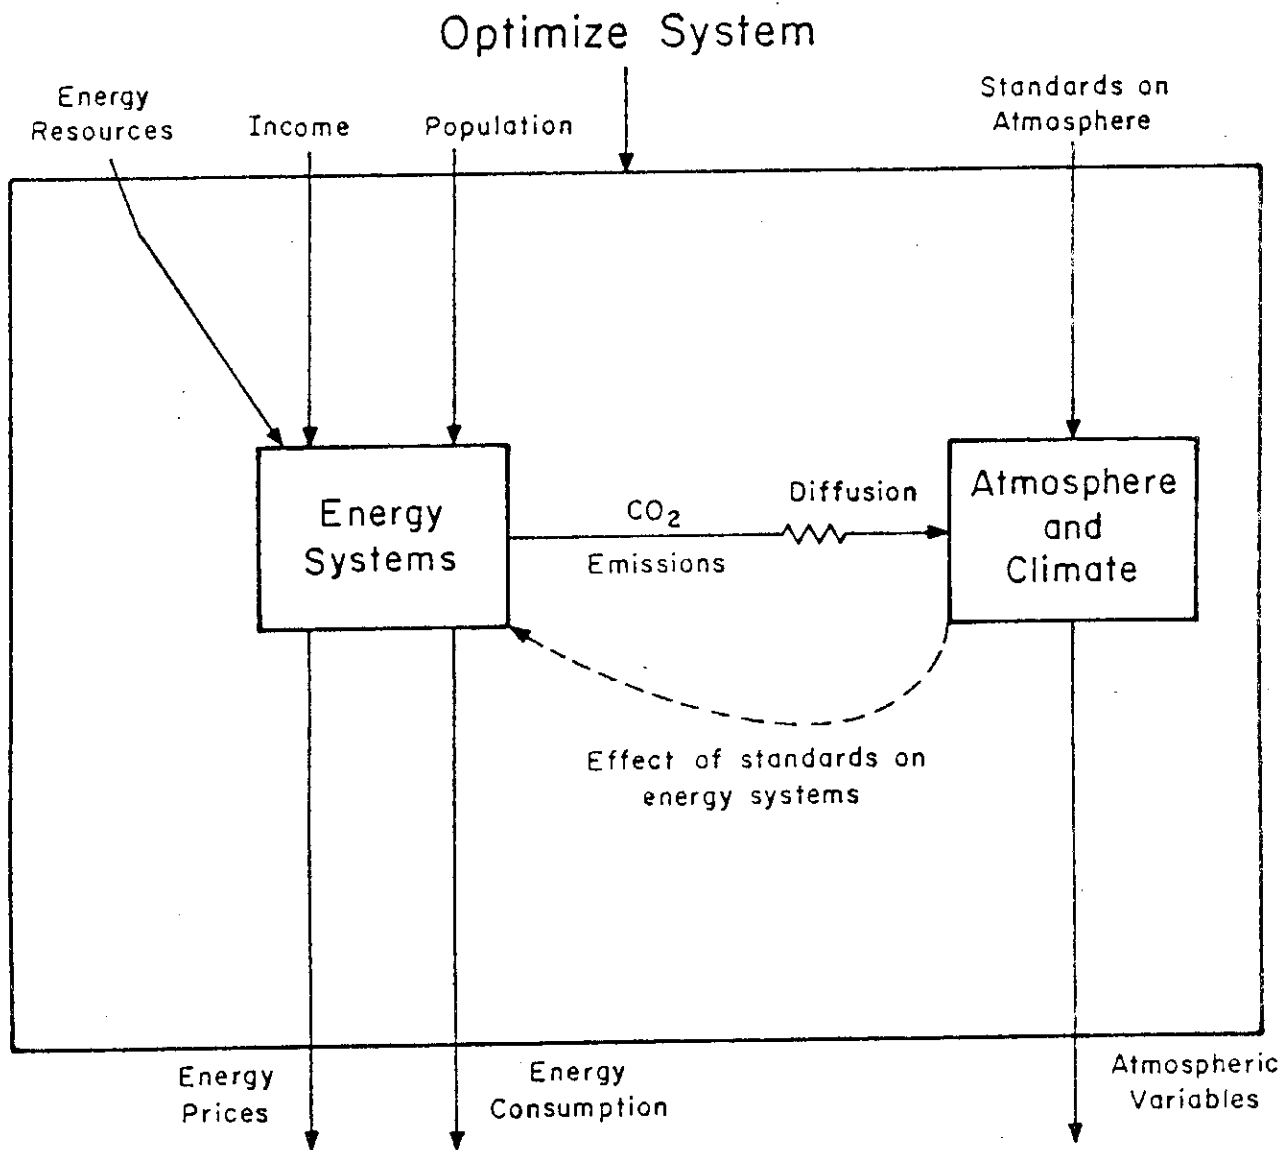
Optimize System

Energy Resources

Income

Population

Standards on Atmosphere

Energy Systems

$CO_2$

Emissions

Diffusion

Atmosphere and Climate

Effect of standards on energy systems

Energy Prices

Energy Consumption

Atmospheric Variables